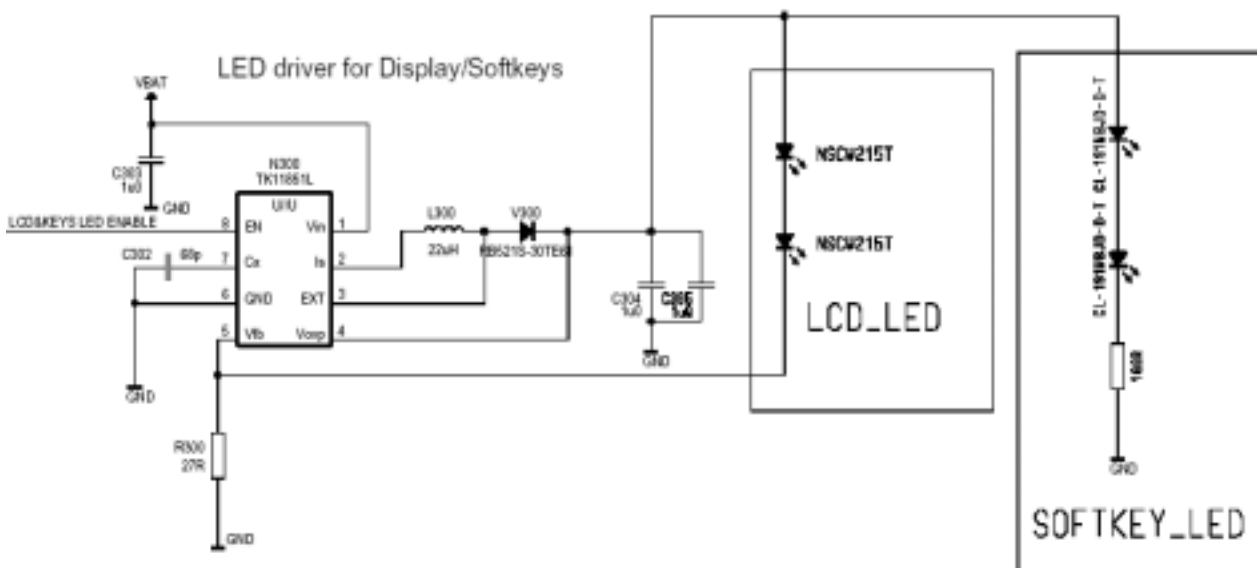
LED driver for Display/Softkeys

VBAT

C303
1u0

GND

N300
TK11851L

U/U

LCD&KEYS LED ENABLE

8 EN

Vin 1

C302

68p

7 Cx

Is 2

6 GND

EXT 3

5 Vfb

Vcmp 4

GND

R300
27R

GND

L300

22uH

V300

RB521S-30TE61

C304
1u0

C305
1u0

GND

NSCW215T

NSCW215T

LCD_LED

CL-191SUJG-D-T CL-191SUJG-D-T

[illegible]

GND

SOFTKEY_LED